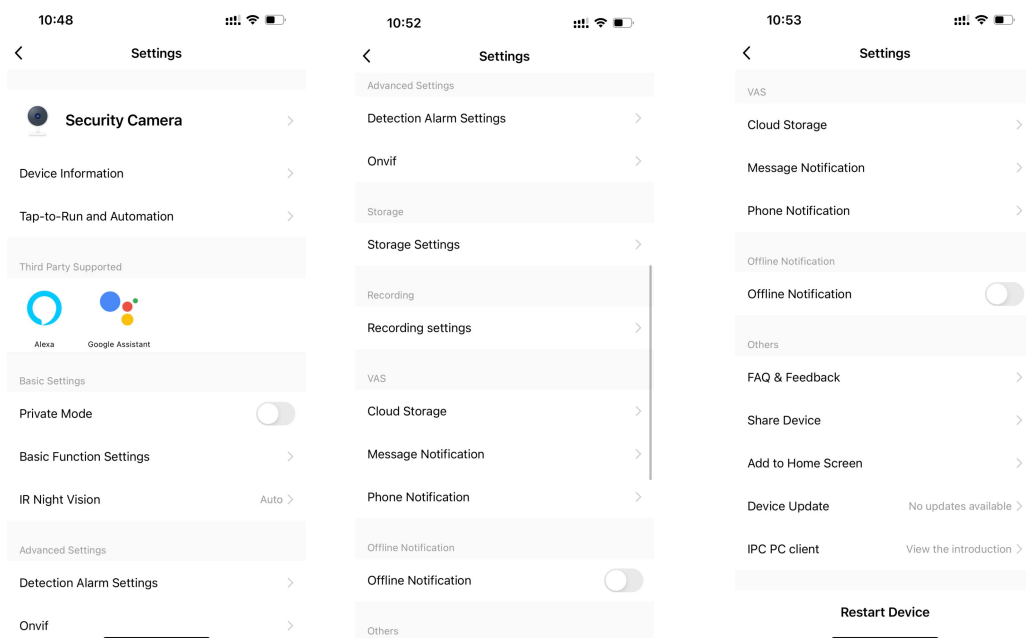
10:48

Settings

Security Camera

Device Information

Tap-to-Run and Automation

Third Party Supported

Alexa

Google Assistant

Basic Settings

Private Mode

Basic Function Settings

IR Night Vision

Auto

Advanced Settings

Detection Alarm Settings

Onvif

10:52

Settings

Advanced Settings

Detection Alarm Settings

Onvif

Storage

Storage Settings

Recording

Recording settings

VAS

Cloud Storage

Message Notification

Phone Notification

Offline Notification

Offline Notification

Others

10:53

Settings

VAS

Cloud Storage

Message Notification

Phone Notification

Offline Notification

Offline Notification

Others

FAQ & Feedback

Share Device

Add to Home Screen

Device Update

No updates available

IPC PC client

View the introduction

Restart Device